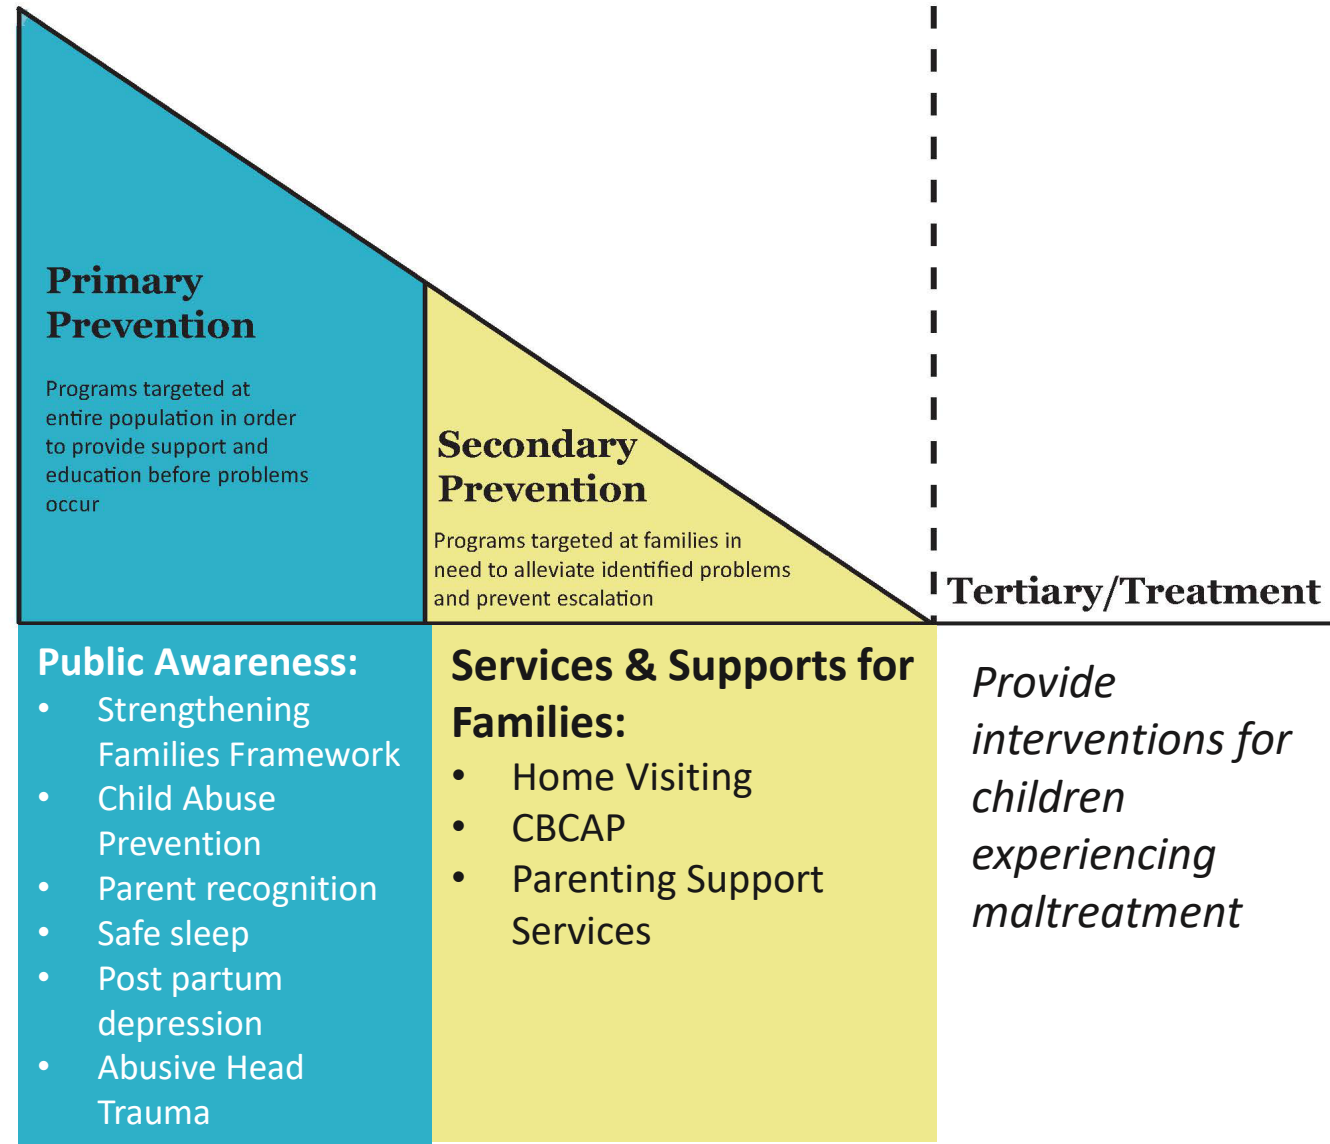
Primary Prevention

Programs targeted at entire population in order to provide support and education before problems occur

Secondary Prevention

Programs targeted at families in need to alleviate identified problems and prevent escalation

Tertiary/Treatment

Public Awareness:
- Strengthening Families Framework
- Child Abuse Prevention
- Parent recognition
- Safe sleep
- Post partum depression
- Abusive Head Trauma

Services & Supports for Families:
- Home Visiting
- CBCAP
- Parenting Support Services

Provide interventions for children experiencing maltreatment